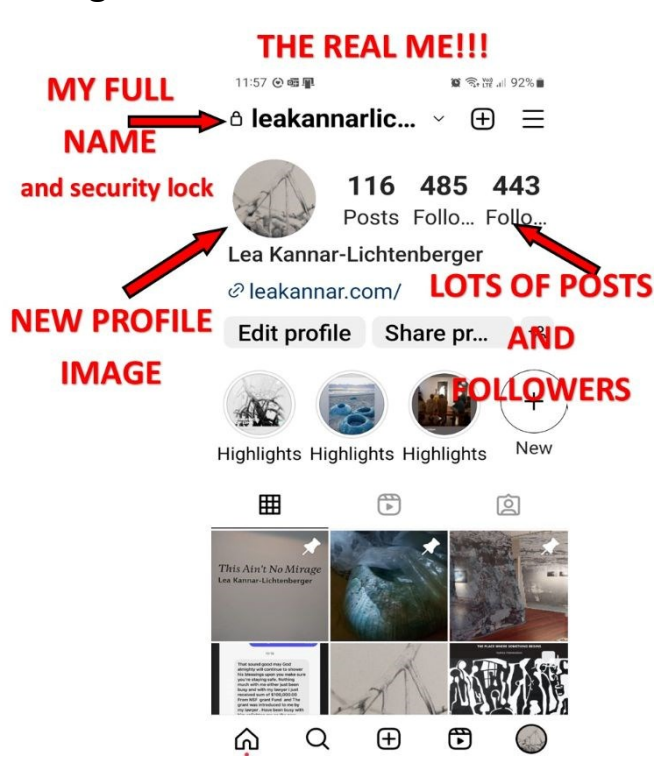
THE REAL ME!!!

11:57 92%

MY FULL NAME and security lock

leakannarlic...

116 Posts

485 Follo...

443 Follo...

Lea Kannar-Lichtenberger

leakannar.com/

NEW PROFILE IMAGE

LOTS OF POSTS AND FOLLOWERS

Edit profile

Share pr...

Highlights Highlights Highlights New

This Ain't No Mirage
Lea Kannar-Lichtenberger

That sound good may God almighty will continue to shower his blessings upon you make sure you're staying safe. Nothing much with me either just been busy and with my lawyer I just received sum of $100,000.00 From MSF grant Fund and The grant was introduced to me by my lawyer . Have been busy with

THE PLACE WHERE SOMETHING BEGINS